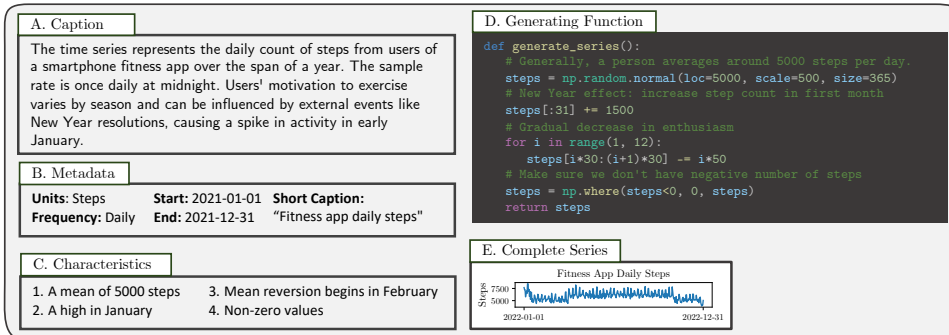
A. Caption

The time series represents the daily count of steps from users of a smartphone fitness app over the span of a year. The sample rate is once daily at midnight. Users' motivation to exercise varies by season and can be influenced by external events like New Year resolutions, causing a spike in activity in early January.

B. Metadata

| | | |
|---|---|---|
| **Units**: Steps | **Start:** 2021-01-01 | **Short Caption:** |
| **Frequency:** Daily | **End:** 2021-12-31 | "Fitness app daily steps" |

C. Characteristics

1. A mean of 5000 steps
2. A high in January
3. Mean reversion begins in February
4. Non-zero values

D. Generating Function

def generate_series():
    # Generally, a person averages around 5000 steps per day.
    steps = np.random.normal(loc=5000, scale=500, size=365)
    # New Year effect: increase step count in first month
    steps[:31] += 1500
    # Gradual decrease in enthusiasm
    for i in range(1, 12):
        steps[i*30:(i+1)*30] -= i*50
    # Make sure we don't have negative number of steps
    steps = np.where(steps<0, 0, steps)
    return steps

E. Complete Series

Fitness App Daily Steps

Steps

7500

5000

2022-01-01

2022-12-31